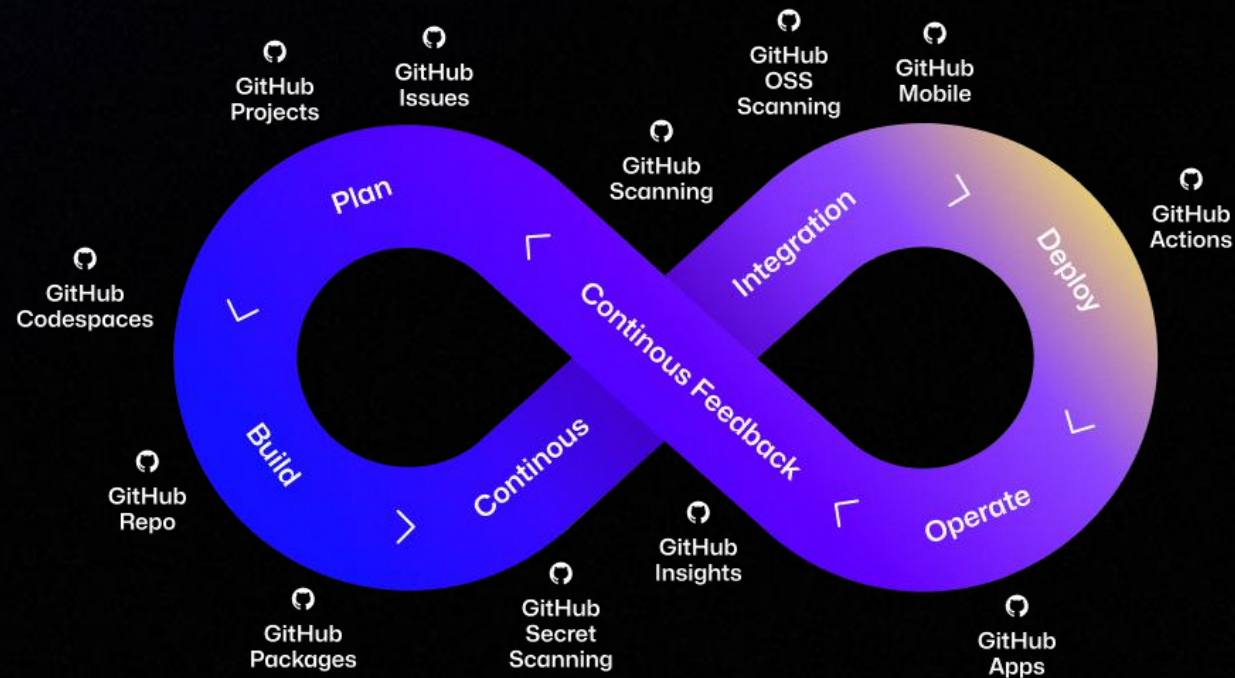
GitHub Projects

GitHub Issues

GitHub OSS Scanning

GitHub Mobile

GitHub Scanning

GitHub Actions

GitHub Codespaces

Plan

Integration

Deploy

Continous Feedback

Build

Continous

Operate

GitHub Repo

GitHub Insights

GitHub Packages

GitHub Secret Scanning

GitHub Apps